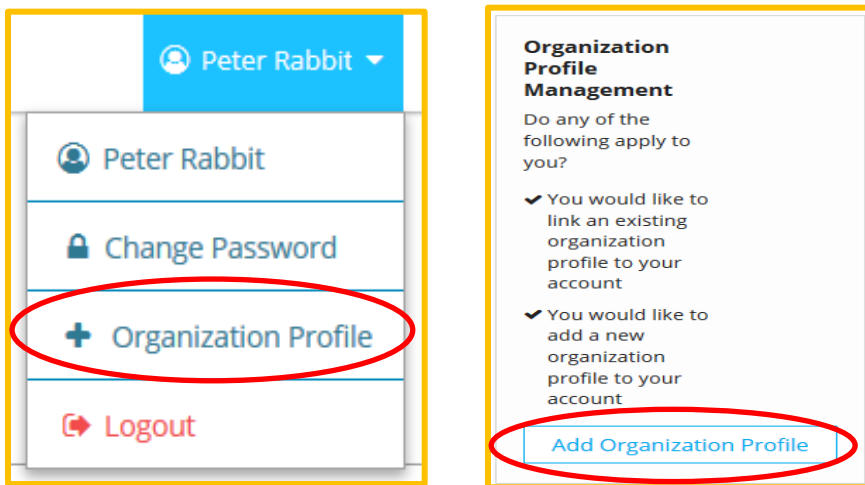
Peter Rabbit

Peter Rabbit

Change Password

Organization Profile

Logout

**Organization Profile Management**

Do any of the following apply to you?

✔ You would like to link an existing organization profile to your account

✔ You would like to add a new organization profile to your account

Add Organization Profile